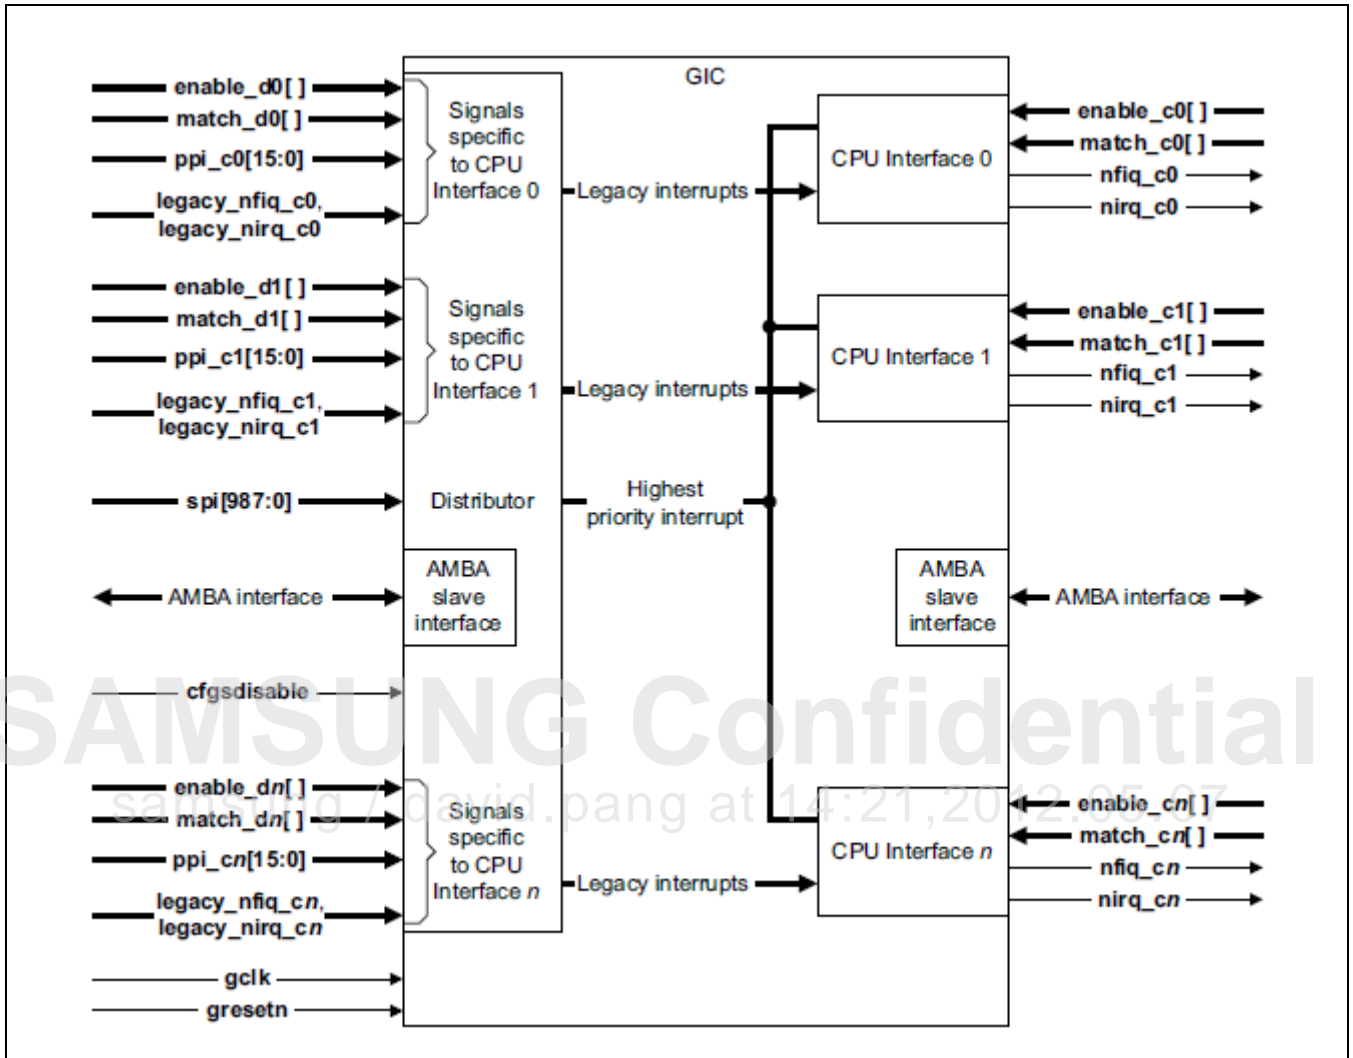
GIC

enable_d0[ ]
match_d0[ ]
ppi_c0[15:0]
legacy_nfiq_c0, legacy_nirq_c0

Signals specific to CPU Interface 0

Legacy interrupts

CPU Interface 0

enable_c0[ ]
match_c0[ ]
nfiq_c0
nirq_c0

enable_d1[ ]
match_d1[ ]
ppi_c1[15:0]
legacy_nfiq_c1, legacy_nirq_c1

Signals specific to CPU Interface 1

Legacy interrupts

CPU Interface 1

enable_c1[ ]
match_c1[ ]
nfiq_c1
nirq_c1

spi[987:0]

Distributor

Highest priority interrupt

AMBA interface

AMBA slave interface

AMBA slave interface

AMBA interface

cfgsdisable

SAMSUNG Confidential

samsung / david.pang at 14:21,2012.05.07

enable_dn[ ]
match_dn[ ]
ppi_cn[15:0]
legacy_nfiq_cn, legacy_nirq_cn

Signals specific to CPU Interface n

Legacy interrupts

CPU Interface n

enable_cn[ ]
match_cn[ ]
nfiq_cn
nirq_cn

gclk
gresetn